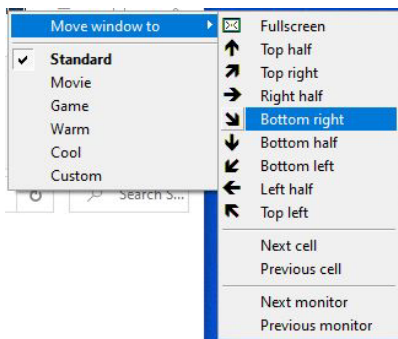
Move window to
✔ Standard
Movie
Game
Warm
Cool
Custom
Search S...

Fullscreen
Top half
Top right
Right half
Bottom right
Bottom half
Bottom left
Left half
Top left
Next cell
Previous cell
Next monitor
Previous monitor